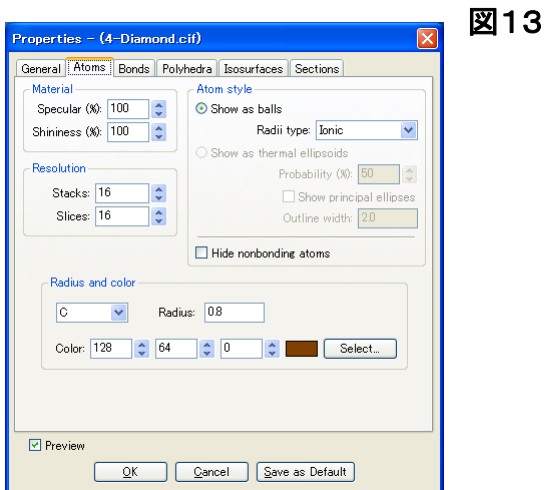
Properties - (4-Diamond.cif)

図13

General | Atoms | Bonds | Polyhedra | Isosurfaces | Sections

Material
Specular (%): 100
Shininess (%): 100

Resolution
Stacks: 16
Slices: 16

Atom style
Show as balls
Radii type: Ionic
Show as thermal ellipsoids
Probability (%): 50
Show principal ellipses
Outline width: 2.0
Hide nonbonding atoms

Radius and color
C
Radius: 0.8
Color: 128 64 0
Select...

Preview

OK | Cancel | Save as Default